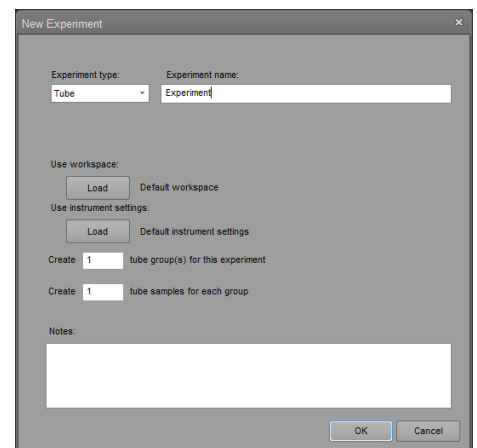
New Experiment ×

Experiment type:
Tube

Experiment name:
Experiment

Use workspace:
Load Default workspace

Use instrument settings:
Load Default instrument settings

Create 1 tube group(s) for this experiment

Create 1 tube samples for each group

Notes:

OK Cancel